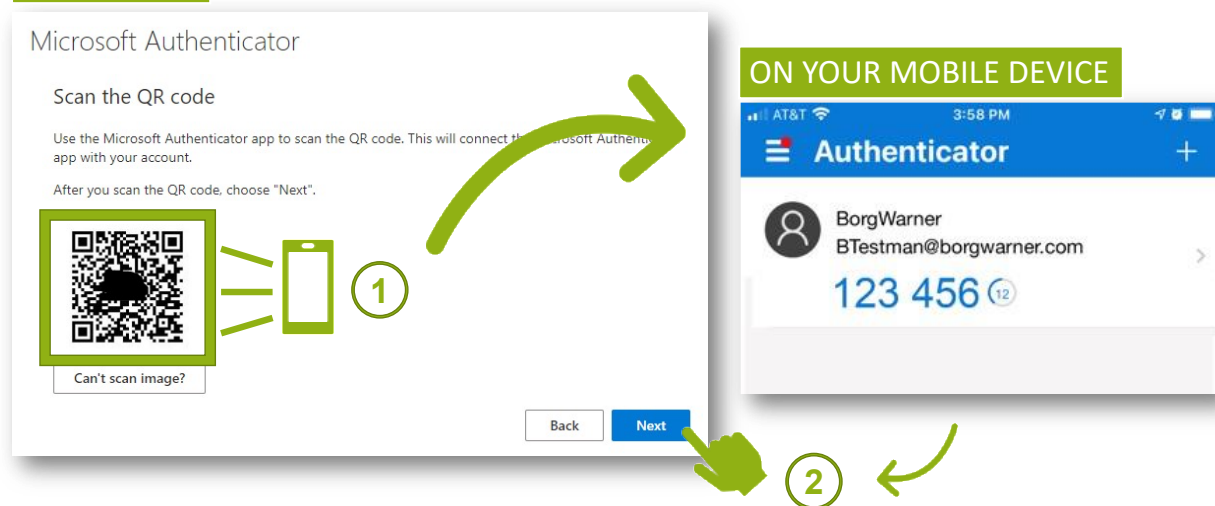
Microsoft Authenticator

Scan the QR code

Use the Microsoft Authenticator app to scan the QR code. This will connect th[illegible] Microsoft Authent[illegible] app with your account.

After you scan the QR code, choose "Next".

Can't scan image?

Back

Next

1

ON YOUR MOBILE DEVICE

AT&T

3:58 PM

Authenticator

+

BorgWarner

BTestman@borgwarner.com

123 456

12

2